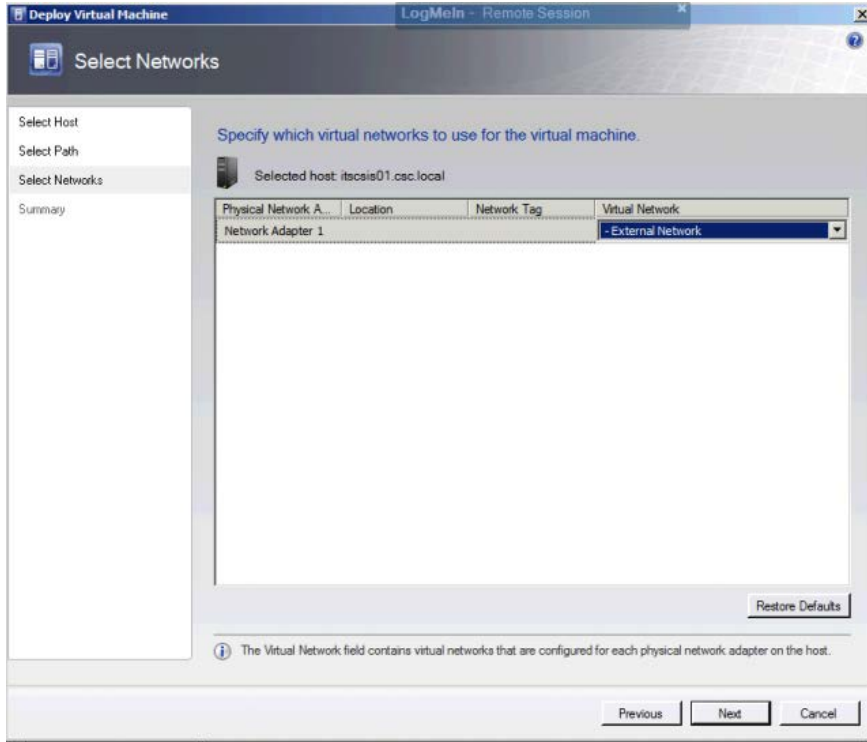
Deploy Virtual Machine

LogMeIn - Remote Session

Select Networks

Select Host
Select Path
Select Networks
Summary

Specify which virtual networks to use for the virtual machine.

Selected host: itscsis01.csc.local

| Physical Network A... | Location | Network Tag | Virtual Network |
|---|---|---|---|
| Network Adapter 1 | | | - External Network |

Restore Defaults

The Virtual Network field contains virtual networks that are configured for each physical network adapter on the host.

Previous
Next
Cancel